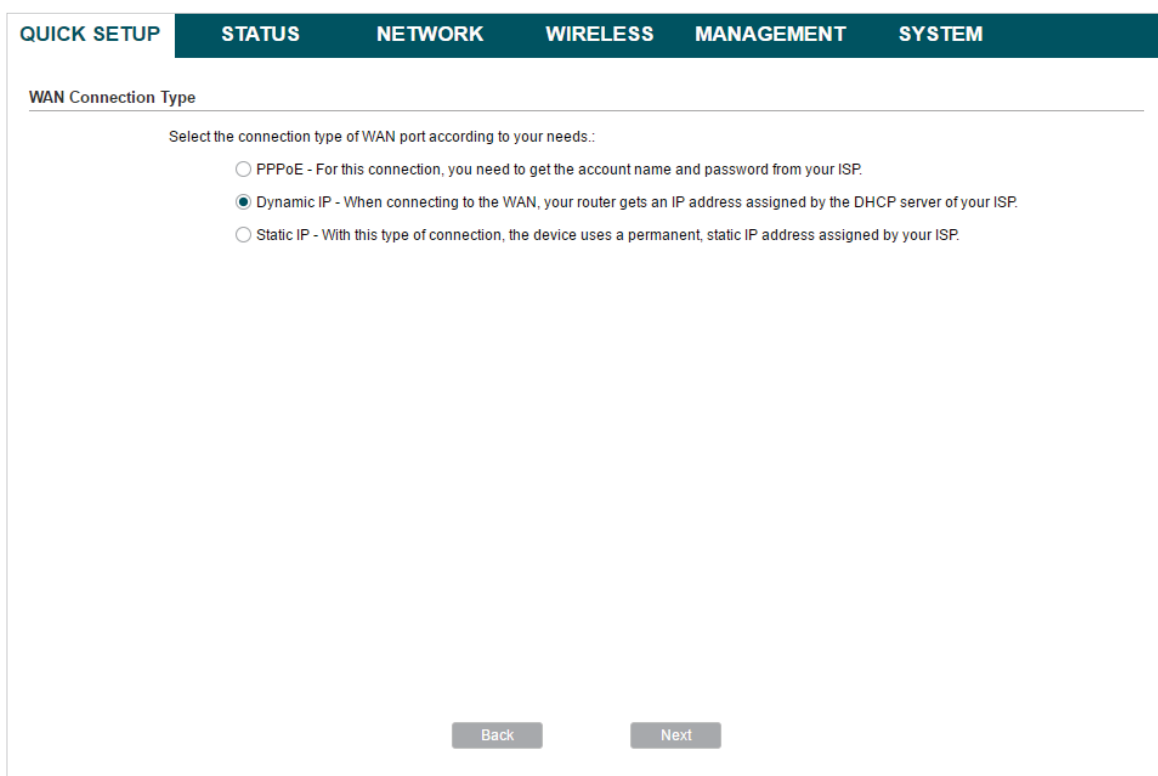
QUICK SETUP STATUS NETWORK WIRELESS MANAGEMENT SYSTEM

WAN Connection Type

Select the connection type of WAN port according to your needs.:

PPPoE - For this connection, you need to get the account name and password from your ISP.

Dynamic IP - When connecting to the WAN, your router gets an IP address assigned by the DHCP server of your ISP.

Static IP - With this type of connection, the device uses a permanent, static IP address assigned by your ISP.

Back Next